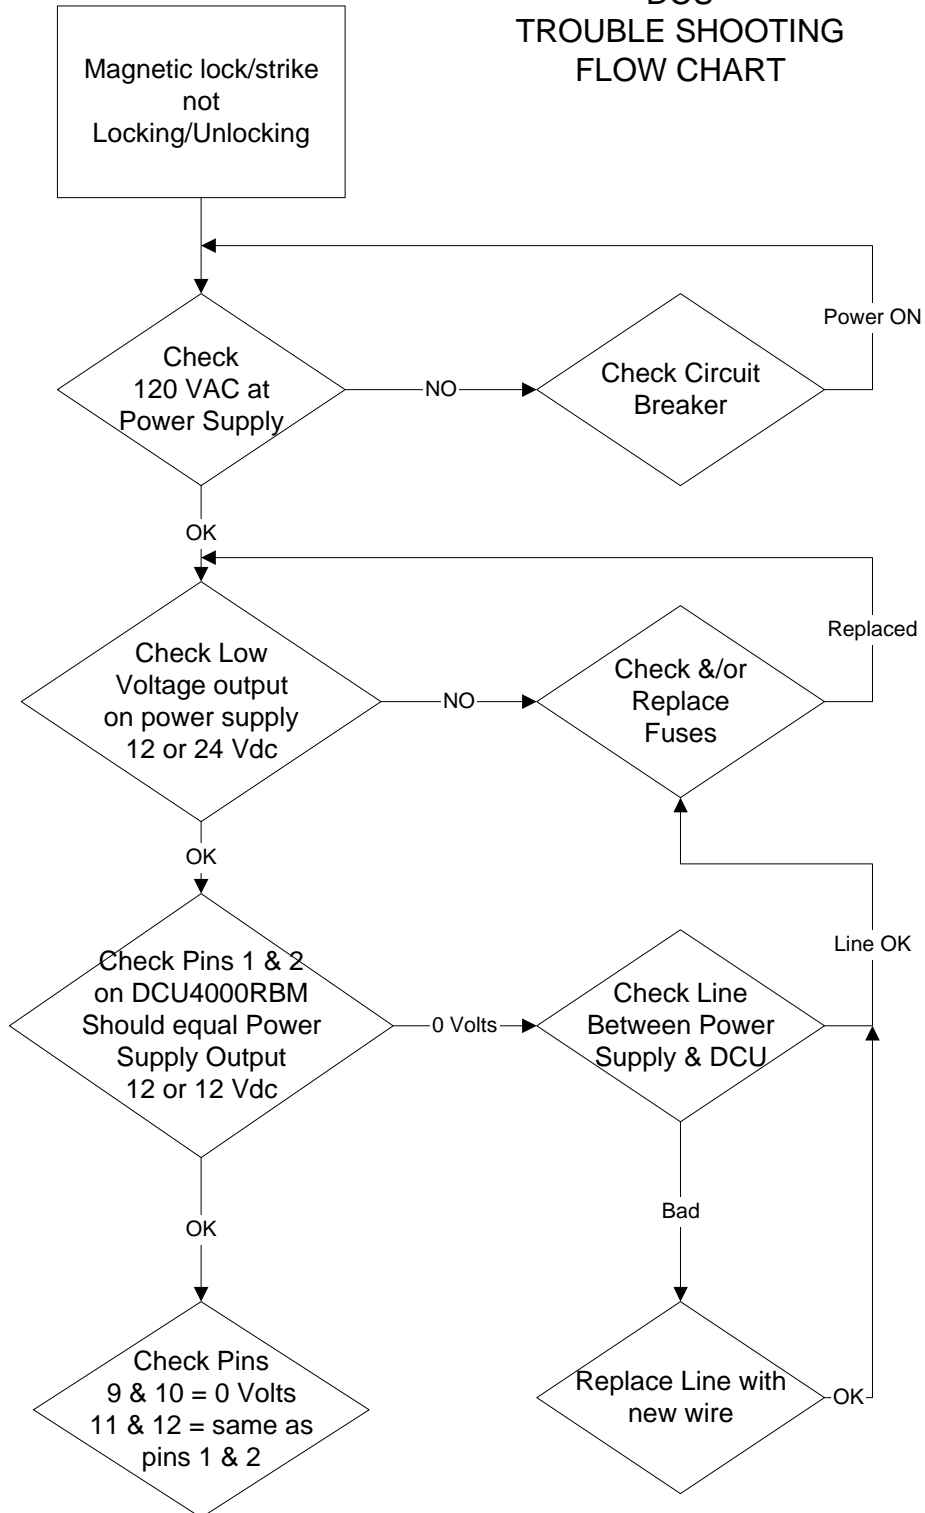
DCU
TROUBLE SHOOTING
FLOW CHART

Magnetic lock/strike not Locking/Unlocking

Power ON

Check 120 VAC at Power Supply

NO

Check Circuit Breaker

OK

Replaced

Check Low Voltage output on power supply 12 or 24 Vdc

NO

Check &/or Replace Fuses

OK

Line OK

Check Pins 1 & 2 on DCU4000RBM Should equal Power Supply Output 12 or 12 Vdc

0 Volts

Check Line Between Power Supply & DCU

OK

Bad

Check Pins 9 & 10 = 0 Volts 11 & 12 = same as pins 1 & 2

Replace Line with new wire

OK